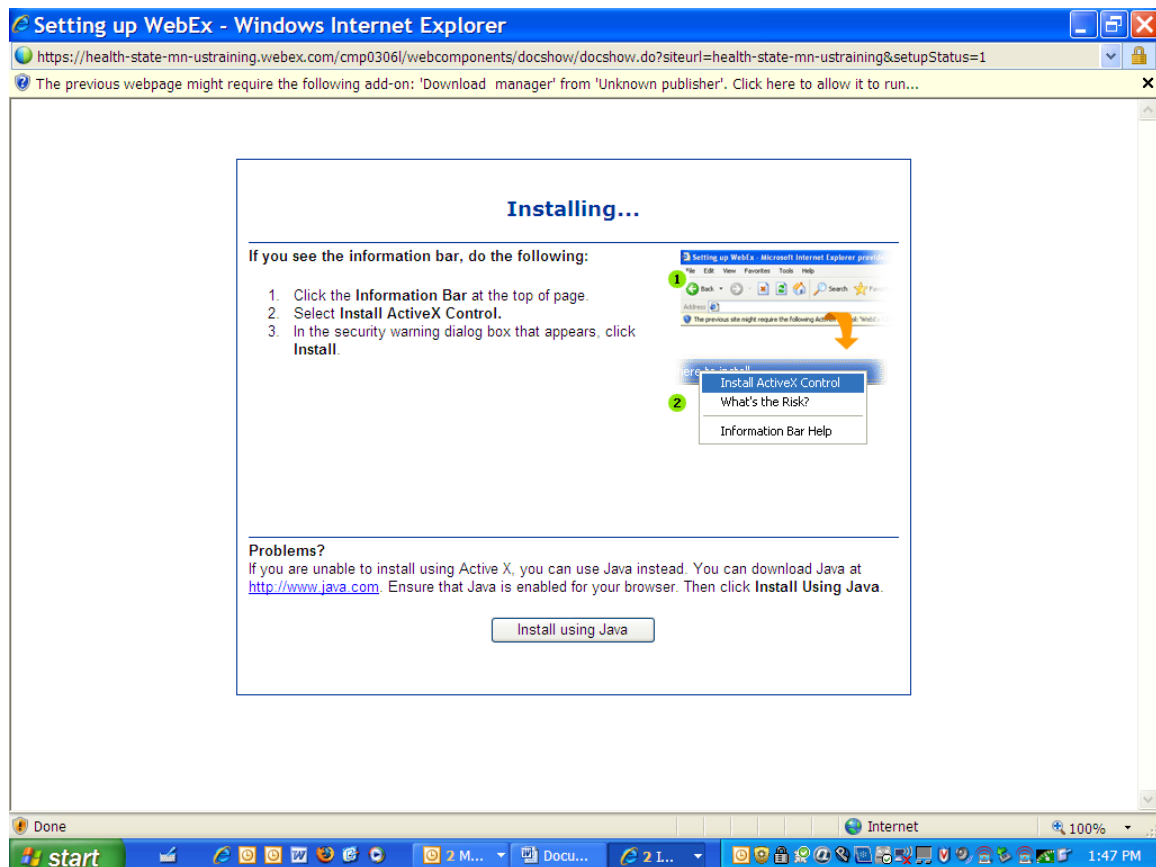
Setting up WebEx - Windows Internet Explorer

https://health-state-mn-ustraining.webex.com/cmp0306l/webcomponents/docshow/docshow.do?siteurl=health-state-mn-ustraining&setupStatus=1

The previous webpage might require the following add-on: 'Download manager' from 'Unknown publisher'. Click here to allow it to run...

Installing...

If you see the information bar, do the following:

1. Click the **Information Bar** at the top of page.
2. Select **Install ActiveX Control.**
3. In the security warning dialog box that appears, click **Install**.

Setting up WebEx - Microsoft Internet Explorer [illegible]
File Edit View Favorites Tools Help
1
Back Search Favorites
Address
The previous site might require the following Active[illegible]
ere to install...
Install ActiveX Control
2
What's the Risk?
Information Bar Help

Problems?
If you are unable to install using Active X, you can use Java instead. You can download Java at http://www.java.com. Ensure that Java is enabled for your browser. Then click **Install Using Java**.

Install using Java

Done
Internet
100%

start
2 M...
Docu...
2 I...
1:47 PM